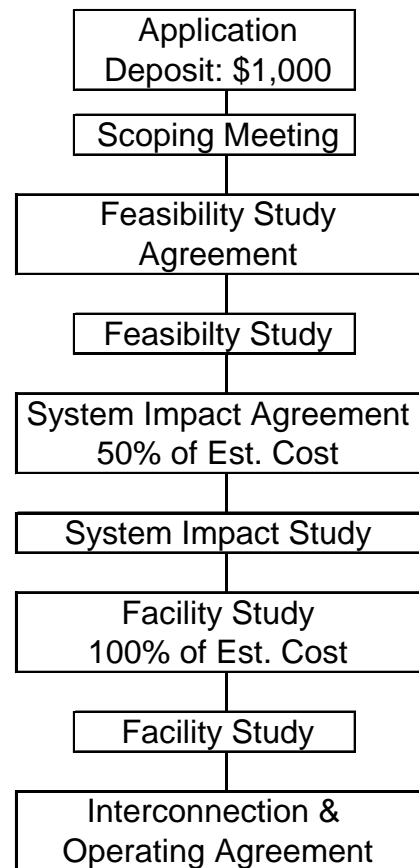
Application
Deposit: \$1,000

Scoping Meeting

Feasibility Study
Agreement

Feasibilty Study

System Impact Agreement
50% of Est. Cost

System Impact Study

Facility Study
100% of Est. Cost

Facility Study

Interconnection &
Operating Agreement